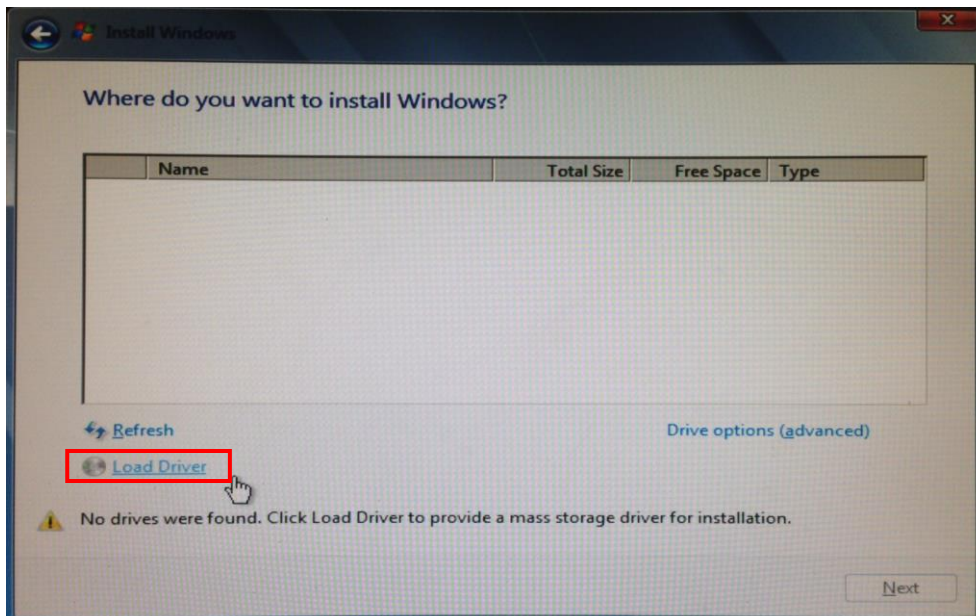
Install Windows

Where do you want to install Windows?

| Name | Total Size | Free Space | Type |
|---|---|---|---|

Refresh

Drive options (advanced)

Load Driver

No drives were found. Click Load Driver to provide a mass storage driver for installation.

Next